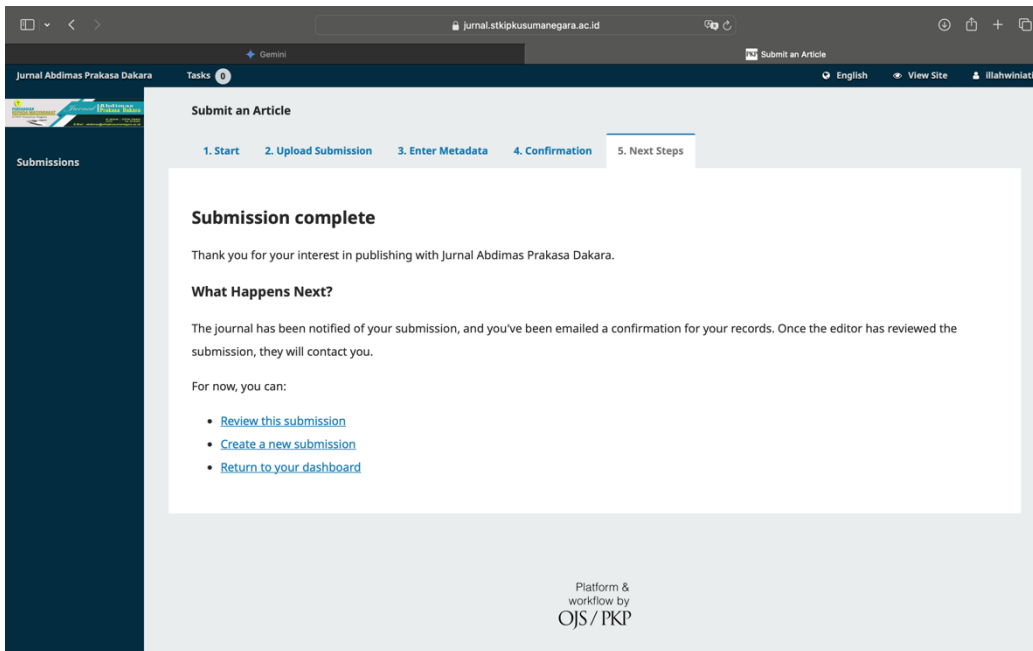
jurnal.stkipkusumanegara.ac.id

Gemini

Submit an Article

Jurnal Abdimas Prakasa Dakara

Tasks 0

English

View Site

illahwiniati

Submissions

Submit an Article

1. Start

2. Upload Submission

3. Enter Metadata

4. Confirmation

5. Next Steps

Submission complete

Thank you for your interest in publishing with Jurnal Abdimas Prakasa Dakara.

What Happens Next?

The journal has been notified of your submission, and you've been emailed a confirmation for your records. Once the editor has reviewed the submission, they will contact you.

For now, you can:

- Review this submission
- Create a new submission
- Return to your dashboard

Platform & workflow by OJS / PKP